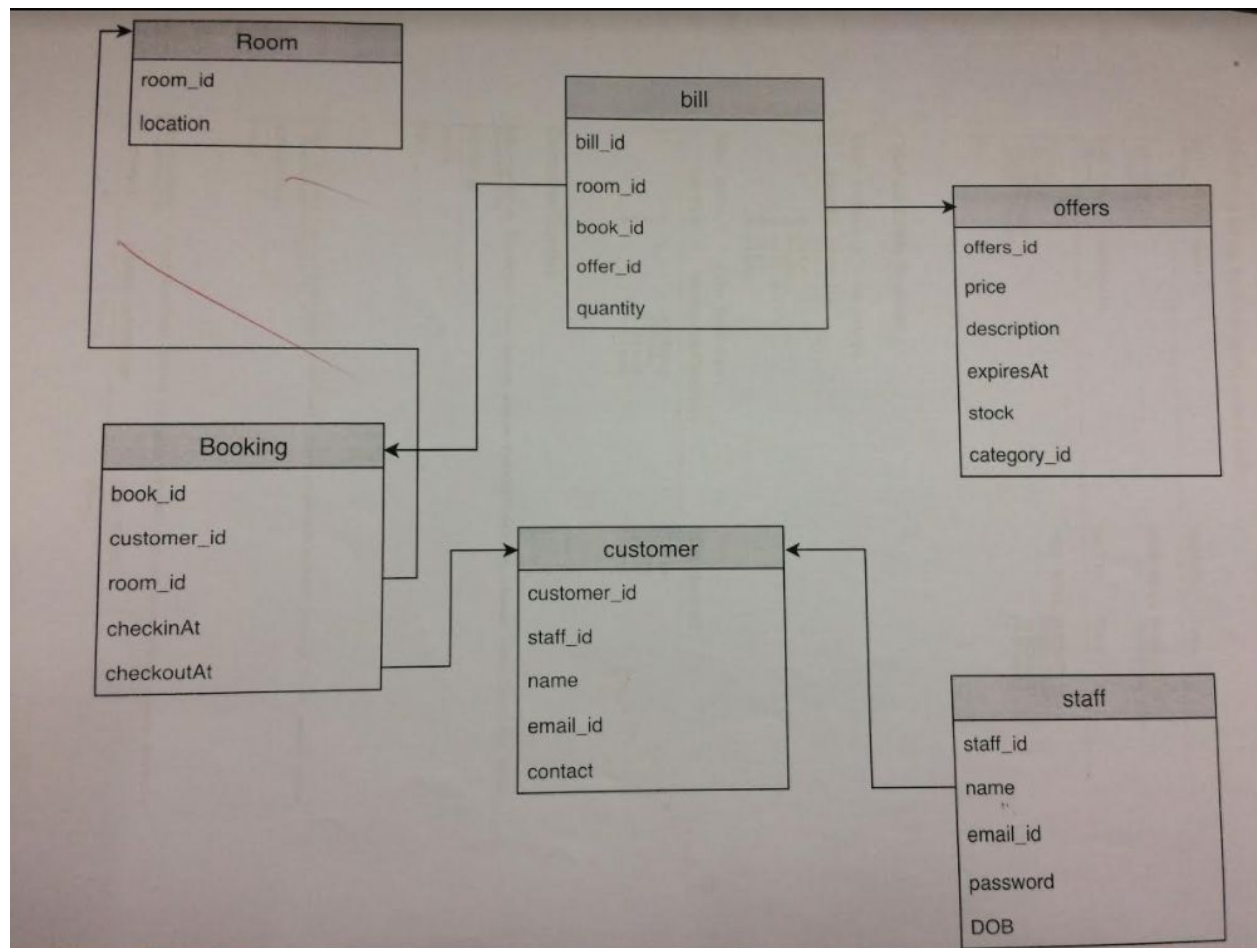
Room
room_id
location

bill
bill_id
room_id
book_id
offer_id
quantity

offers
offers_id
price
description
expiresAt
stock
category_id

Booking
book_id
customer_id
room_id
checkinAt
checkoutAt

customer
customer_id
staff_id
name
email_id
contact

staff
staff_id
name
email_id
password
DOB